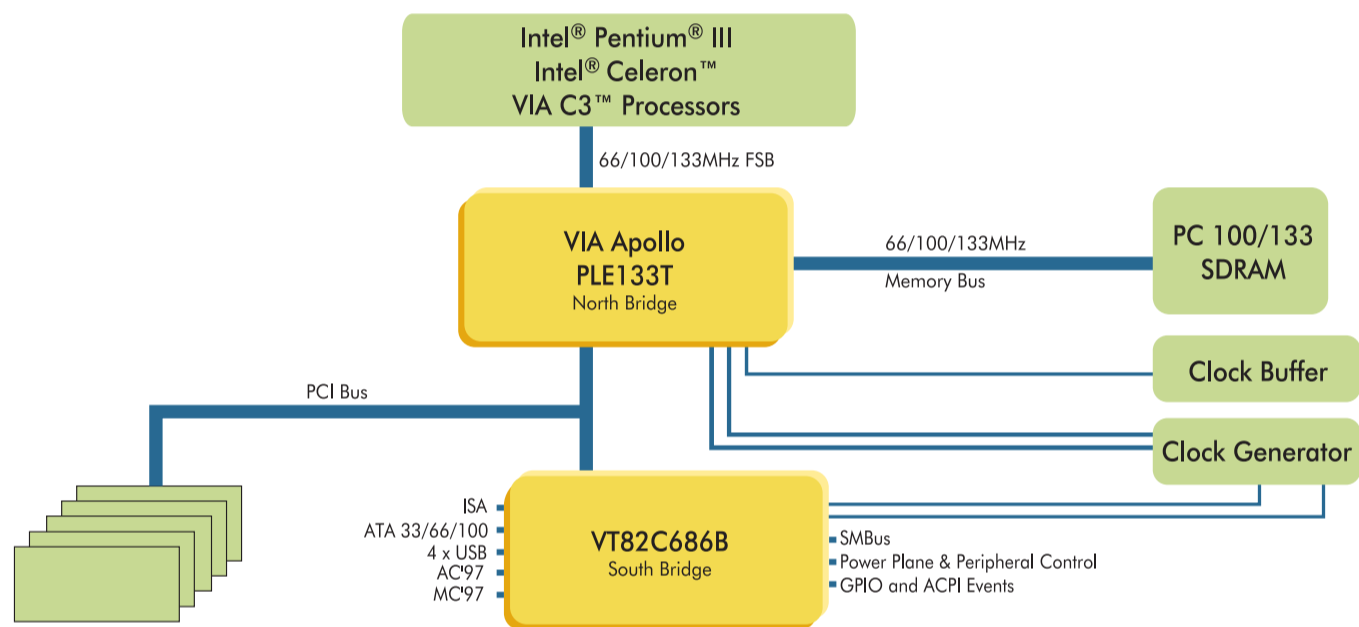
Intel® Pentium® III
Intel® Celeron™
VIA C3™ Processors

66/100/133MHz FSB

VIA Apollo
PLE133T
North Bridge

66/100/133MHz
Memory Bus

PC 100/133
SDRAM

Clock Buffer

Clock Generator

PCI Bus

ISA
ATA 33/66/100
4 x USB
AC'97
MC'97

VT82C686B
South Bridge

SMBus
Power Plane & Peripheral Control
GPIO and ACPI Events